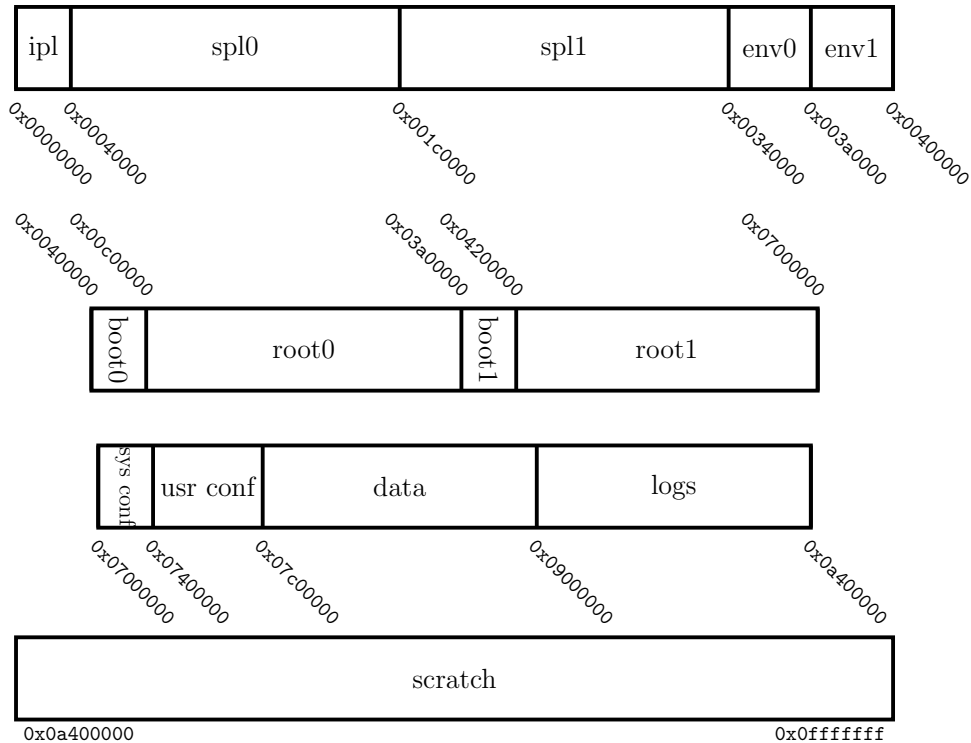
ipl
spl0
spl1
env0
env1

0x00000000
0x00040000
0x001c0000
0x00340000
0x003a0000
0x00400000

0x00400000
0x00c00000
0x03a00000
0x04200000
0x07000000

boot0
root0
boot1
root1

sys conf
usr conf
data
logs

0x07000000
0x07400000
0x07c00000
0x09000000
0x0a400000

scratch

0x0a400000
0x0fffffff